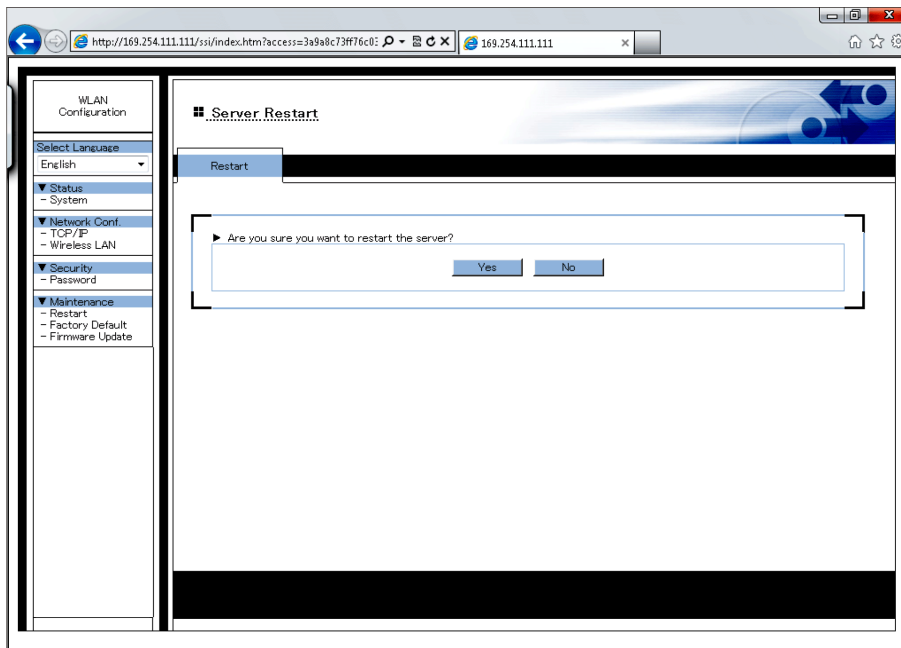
http://169.254.111.111/ssi/index.htm?access=3a9a8c73ff76c0

169.254.111.111

WLAN Configuration

Select Language

English

▼ Status
- System

▼ Network Conf.
- TCP/IP
- Wireless LAN

▼ Security
- Password

▼ Maintenance
- Restart
- Factory Default
- Firmware Update

Server Restart

Restart

▶ Are you sure you want to restart the server?

Yes

No